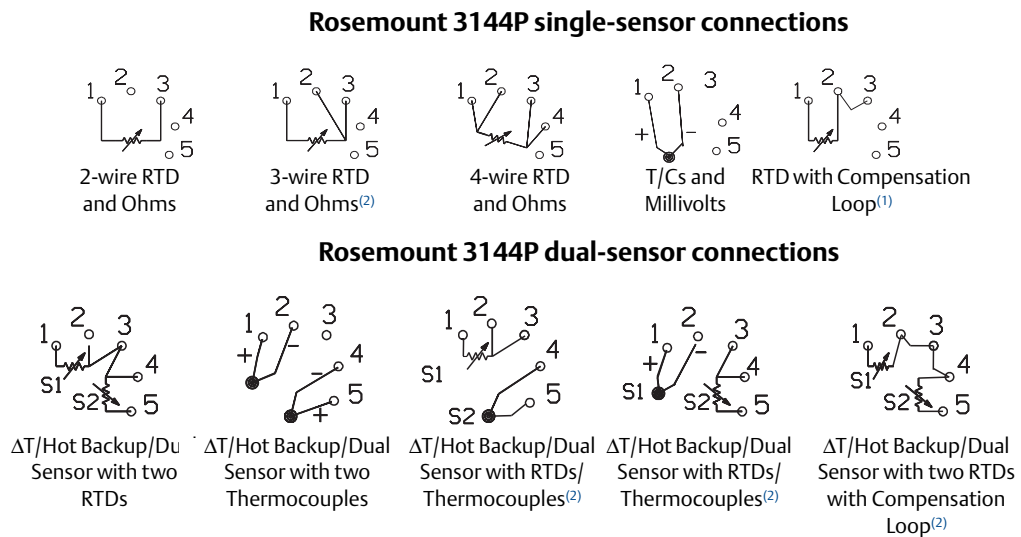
Rosemount 3144P single-sensor connections

1 2 3 4 5
2-wire RTD and Ohms

1 2 3 4 5
3-wire RTD and Ohms$^{(2)}$

1 2 3 4 5
4-wire RTD and Ohms

1 2 3 4 5 + -
T/Cs and Millivolts

1 2 3 4 5
RTD with Compensation Loop$^{(1)}$

Rosemount 3144P dual-sensor connections

1 2 3 4 5 S1 S2
ΔT/Hot Backup/Dual Sensor with two RTDs

1 2 3 4 5 + - - +
ΔT/Hot Backup/Dual Sensor with two Thermocouples

1 2 3 4 5 S1 S2
ΔT/Hot Backup/Dual Sensor with RTDs/ Thermocouples$^{(2)}$

1 2 3 4 5 + - S1 S2
ΔT/Hot Backup/Dual Sensor with RTDs/ Thermocouples$^{(2)}$

1 2 3 4 5 S1 S2
ΔT/Hot Backup/Dual Sensor with two RTDs with Compensation Loop$^{(2)}$